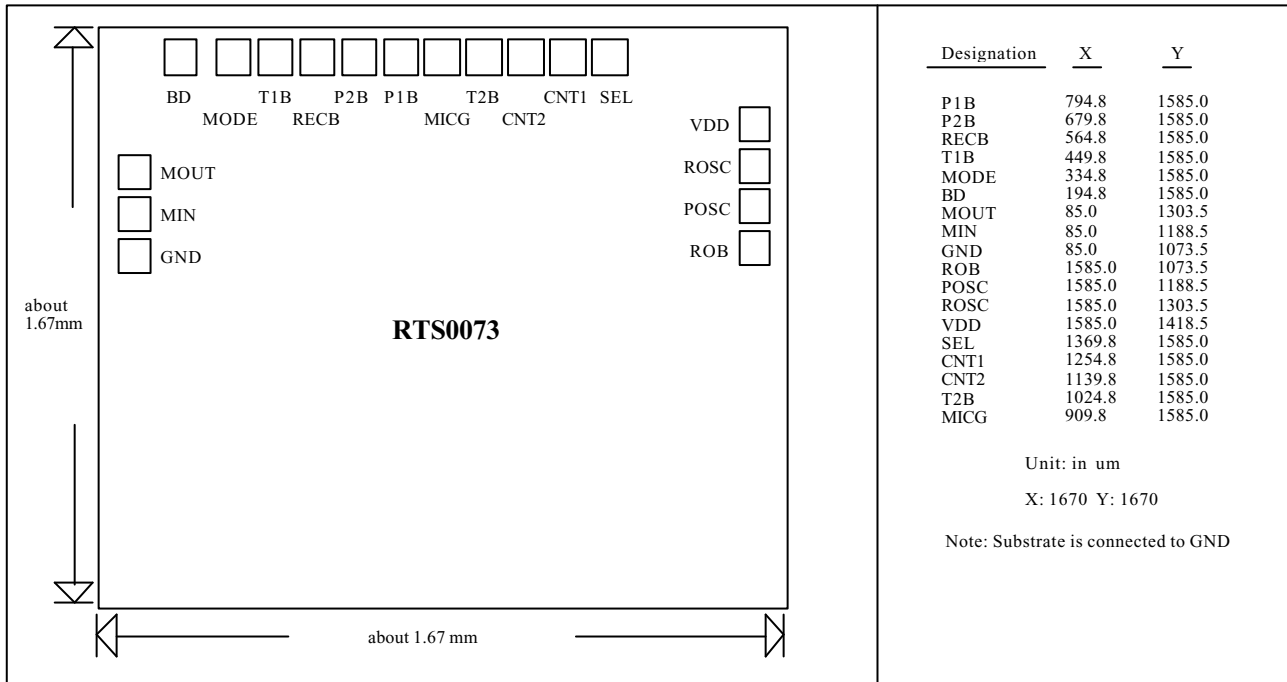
BD MODE T1B RECB P2B P1B MICG T2B CNT2 CNT1 SEL

MOUT
MIN
GND

VDD
ROSC
POSC
ROB

about 1.67mm

RTS0073

about 1.67 mm

| Designation | X | Y |
|---|---|---|
| P1B | 794.8 | 1585.0 |
| P2B | 679.8 | 1585.0 |
| RECB | 564.8 | 1585.0 |
| T1B | 449.8 | 1585.0 |
| MODE | 334.8 | 1585.0 |
| BD | 194.8 | 1585.0 |
| MOUT | 85.0 | 1303.5 |
| MIN | 85.0 | 1188.5 |
| GND | 85.0 | 1073.5 |
| ROB | 1585.0 | 1073.5 |
| POSC | 1585.0 | 1188.5 |
| ROSC | 1585.0 | 1303.5 |
| VDD | 1585.0 | 1418.5 |
| SEL | 1369.8 | 1585.0 |
| CNT1 | 1254.8 | 1585.0 |
| CNT2 | 1139.8 | 1585.0 |
| T2B | 1024.8 | 1585.0 |
| MICG | 909.8 | 1585.0 |

Unit: in um

X: 1670 Y: 1670

Note: Substrate is connected to GND